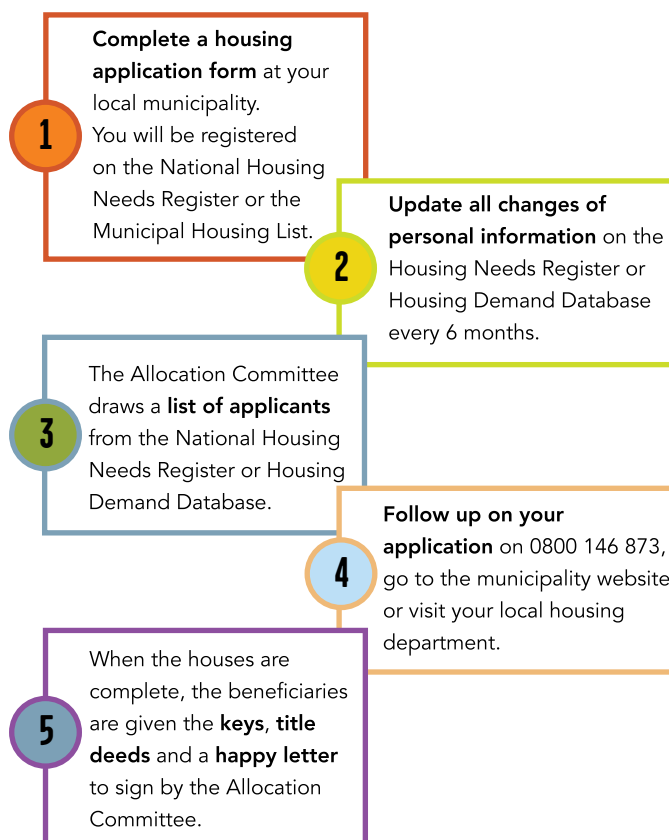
1

Complete a housing application form at your local municipality. You will be registered on the National Housing Needs Register or the Municipal Housing List.

2

Update all changes of personal information on the Housing Needs Register or Housing Demand Database every 6 months.

3

The Allocation Committee draws a list of applicants from the National Housing Needs Register or Housing Demand Database.

4

Follow up on your application on 0800 146 873, go to the municipality website or visit your local housing department.

5

When the houses are complete, the beneficiaries are given the keys, title deeds and a happy letter to sign by the Allocation Committee.